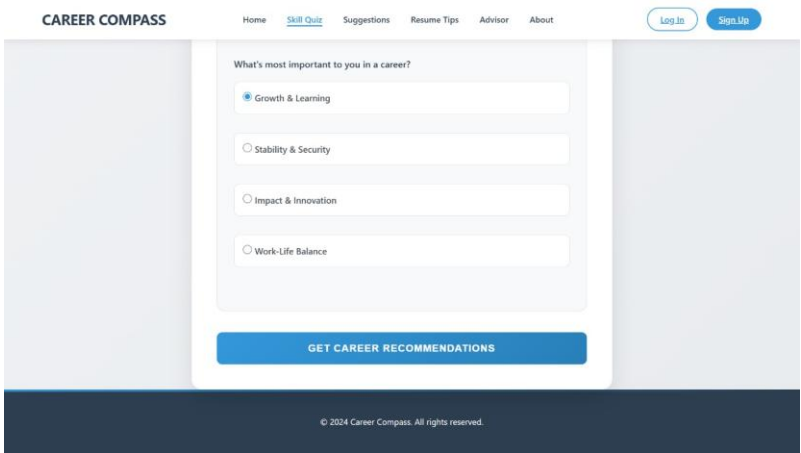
CAREER COMPASS

Home Skill Quiz Suggestions Resume Tips Advisor About

Log In Sign Up

What's most important to you in a career?

Growth & Learning

Stability & Security

Impact & Innovation

Work-Life Balance

GET CAREER RECOMMENDATIONS

© 2024 Career Compass. All rights reserved.